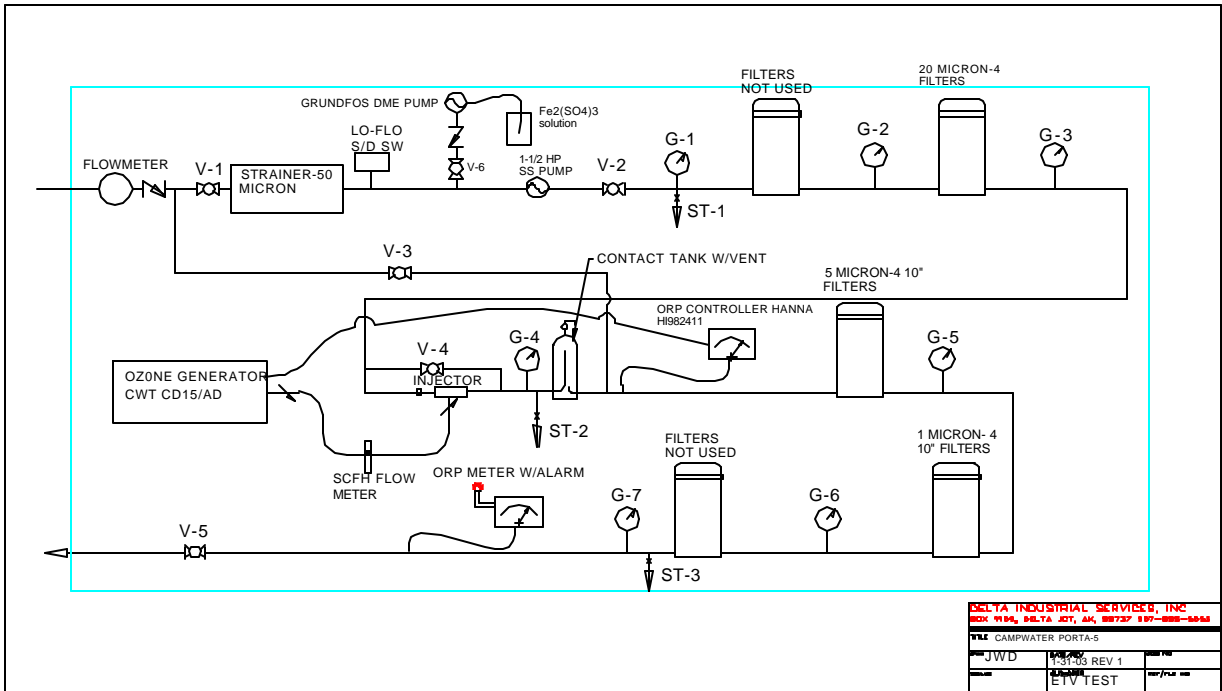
GRUNDFOS DME PUMP

Fe2(SO4)3 solution

FILTERS NOT USED

20 MICRON-4 FILTERS

LO-FLO S/D SW

G-1

G-2

G-3

FLOWMETER

V-1

STRAINER-50 MICRON

V-6

1-1/2 HP SS PUMP

V-2

ST-1

V-3

CONTACT TANK W/VENT

5 MICRON-4 10" FILTERS

ORP CONTROLLER HANNA HI982411

V-4

G-4

G-5

OZ0NE GENERATOR CWT CD15/AD

INJECTOR

ST-2

FILTERS NOT USED

1 MICRON- 4 10" FILTERS

SCFH FLOW METER

ORP METER W/ALARM

G-7

G-6

V-5

ST-3

DELTA INDUSTRIAL SERVICES, INC
BOX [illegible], DELTA JCT, AK, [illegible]

TITLE CAMPWATER PORTA-5

JWD

1-31-03 REV 1

ETV TEST